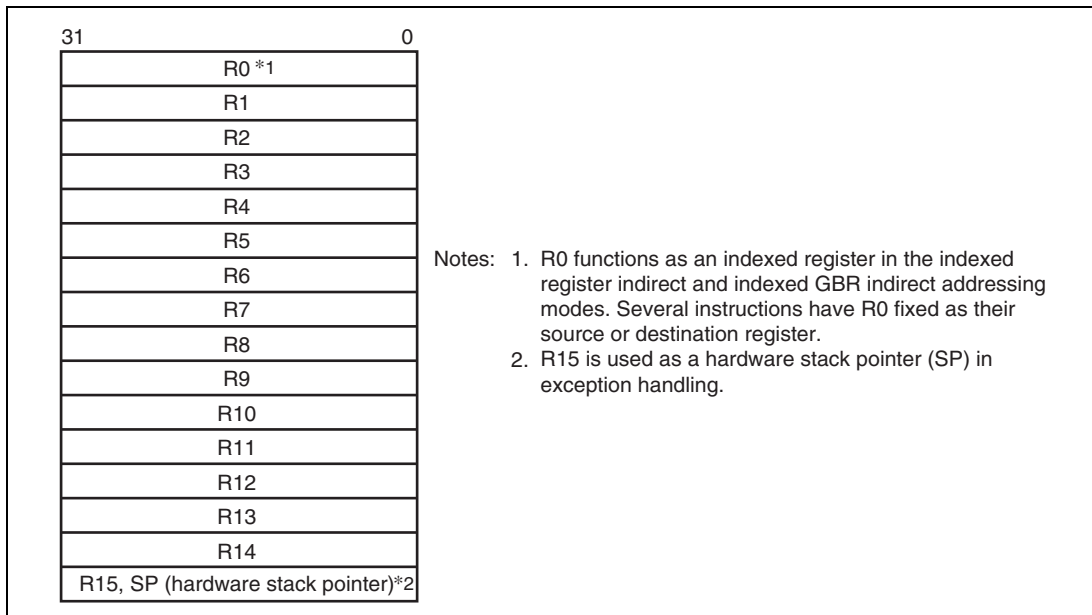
31 0

R0 *1

R1

R2

R3

R4

R5

R6

R7

R8

R9

R10

R11

R12

R13

R14

R15, SP (hardware stack pointer)*2

Notes: 1. R0 functions as an indexed register in the indexed register indirect and indexed GBR indirect addressing modes. Several instructions have R0 fixed as their source or destination register.
2. R15 is used as a hardware stack pointer (SP) in exception handling.